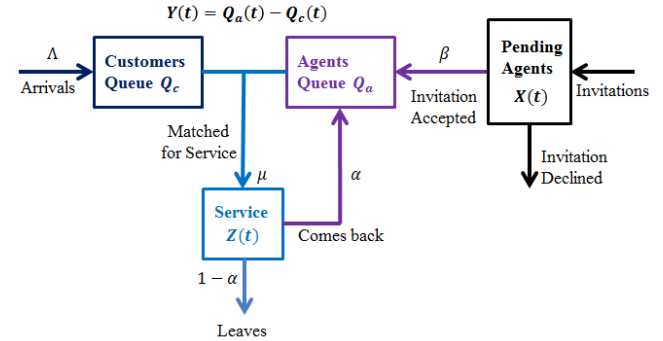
$\boldsymbol{Y(t) = Q_a(t) - Q_c(t)}$

$\Lambda$
Arrivals

Customers Queue $Q_c$

Agents Queue $Q_a$

$\beta$

Pending Agents $X(t)$

Invitations

Invitation Accepted

Matched for Service

$\mu$

$\alpha$

Invitation Declined

Service $Z(t)$

Comes back

$1 - \alpha$

Leaves